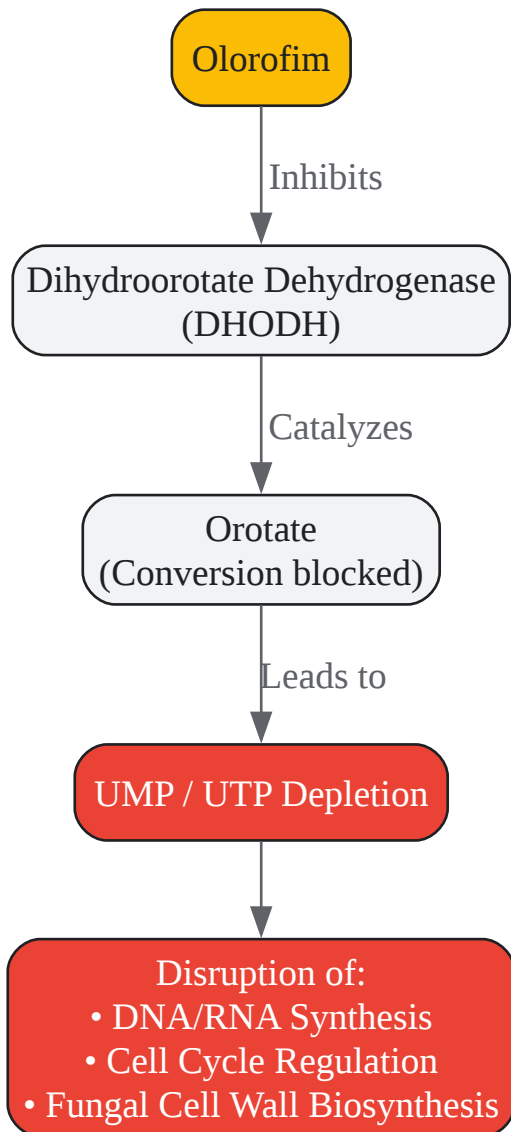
Olorofim

Inhibits

Dihydroorotate Dehydrogenase (DHODH)

Catalyzes

Orotate (Conversion blocked)

Leads to

UMP / UTP Depletion

Disruption of:
• DNA/RNA Synthesis
• Cell Cycle Regulation
• Fungal Cell Wall Biosynthesis